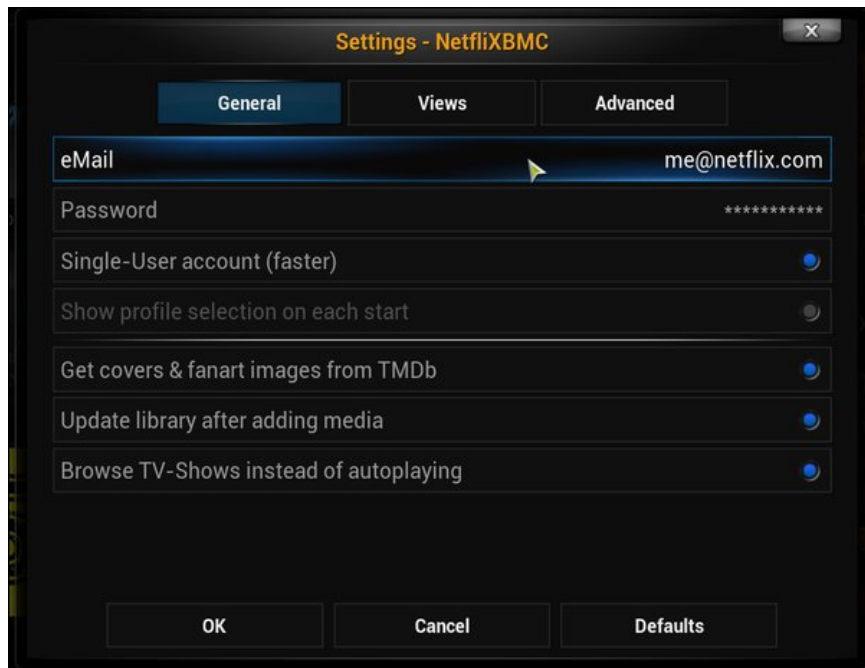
Settings - NetfliXBMC

X

General

Views

Advanced

eMail me@netflix.com

Password ***********

Single-User account (faster)

Show profile selection on each start

Get covers & fanart images from TMDb

Update library after adding media

Browse TV-Shows instead of autoplaying

OK

Cancel

Defaults